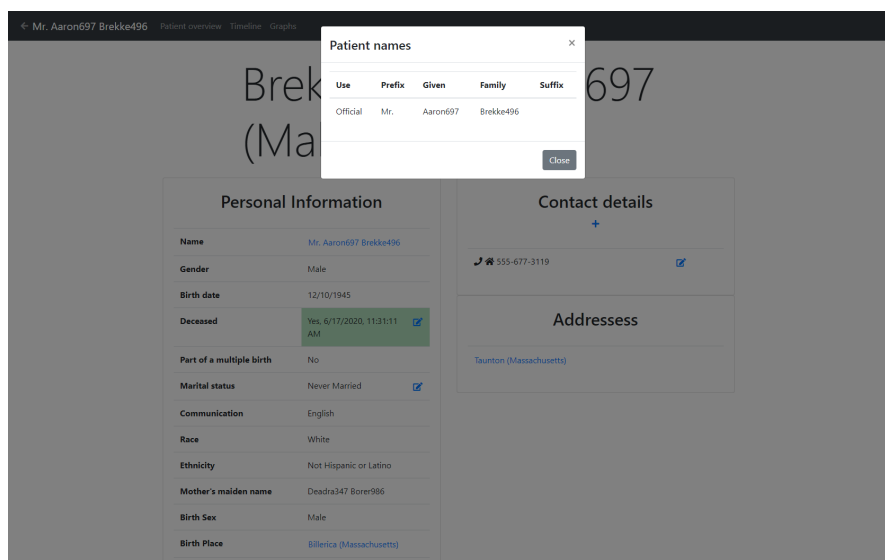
← Mr. Aaron697 Brekke496 Patient overview Timeline Graphs

Brek 697
(Ma

Patient names ×

| Use | Prefix | Given | Family | Suffix |
|---|---|---|---|---|
| Official | Mr. | Aaron697 | Brekke496 | |

Close

Personal Information

| | |
|---|---|
| Name | Mr. Aaron697 Brekke496 |
| Gender | Male |
| Birth date | 12/10/1945 |
| Deceased | Yes, 6/17/2020, 11:31:11 AM |
| Part of a multiple birth | No |
| Marital status | Never Married |
| Communication | English |
| Race | White |
| Ethnicity | Not Hispanic or Latino |
| Mother's maiden name | Deadra347 Borer986 |
| Birth Sex | Male |
| Birth Place | Billerica (Massachusetts) |

Contact details
+
555-677-3119

Addressess
Taunton (Massachusetts)